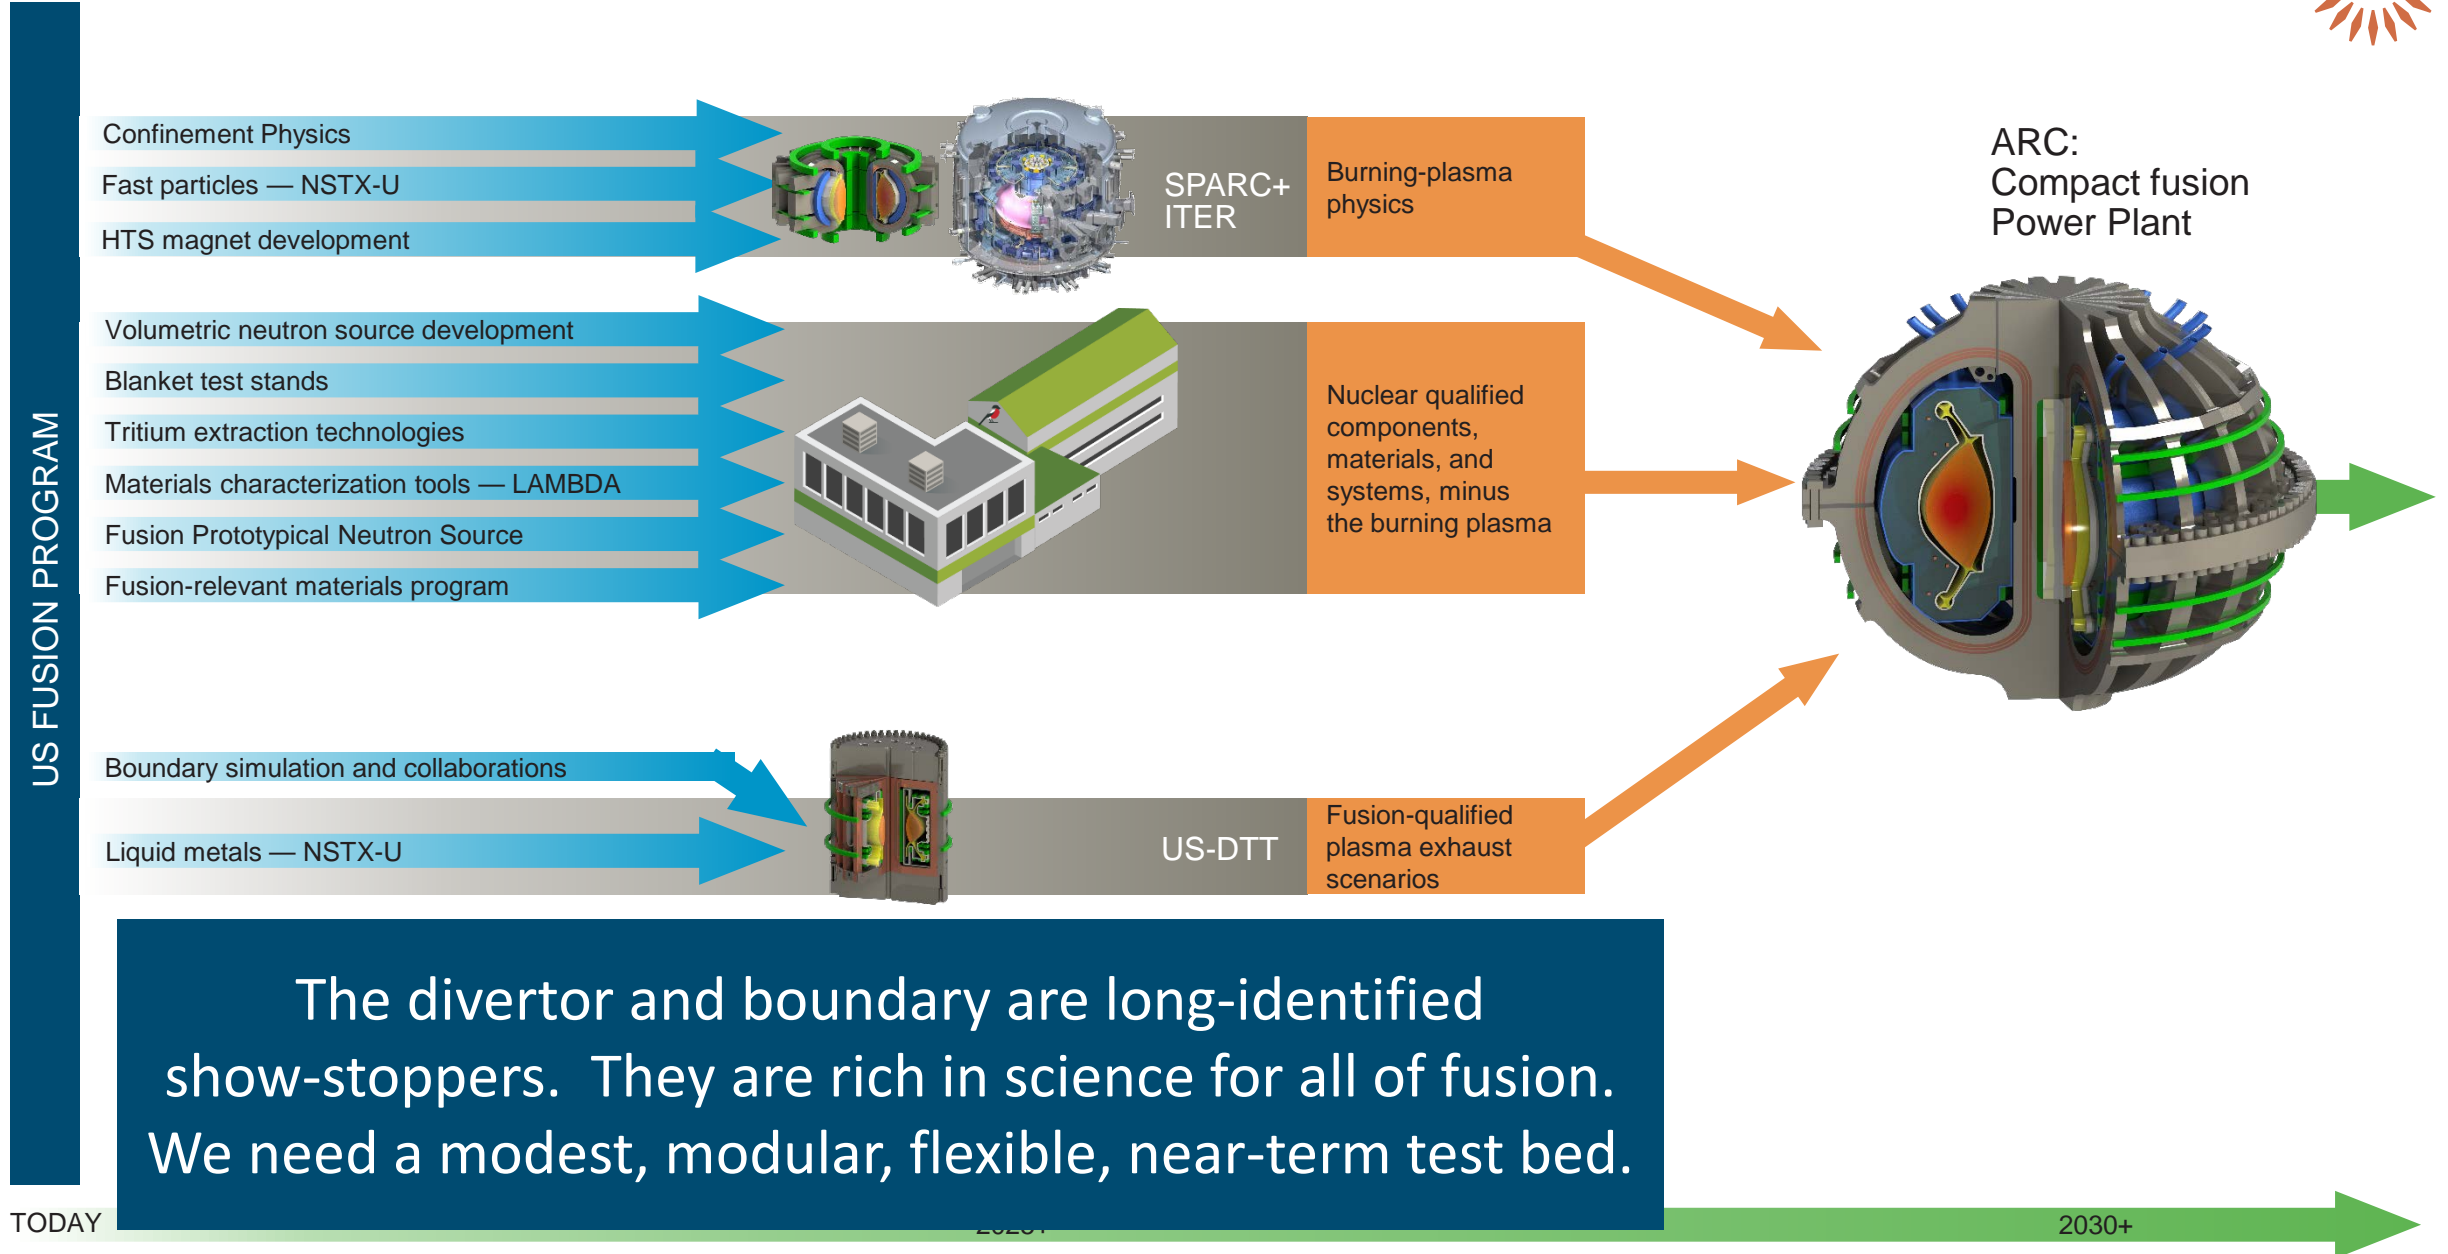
US FUSION PROGRAM

Confinement Physics

Fast particles — NSTX-U

HTS magnet development

SPARC+ ITER

Burning-plasma physics

Volumetric neutron source development

Blanket test stands

Tritium extraction technologies

Materials characterization tools — LAMBDA

Fusion Prototypical Neutron Source

Fusion-relevant materials program

Nuclear qualified components, materials, and systems, minus the burning plasma

ARC: Compact fusion Power Plant

Boundary simulation and collaborations

Liquid metals — NSTX-U

US-DTT

Fusion-qualified plasma exhaust scenarios

The divertor and boundary are long-identified show-stoppers. They are rich in science for all of fusion. We need a modest, modular, flexible, near-term test bed.

TODAY

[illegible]

2030+